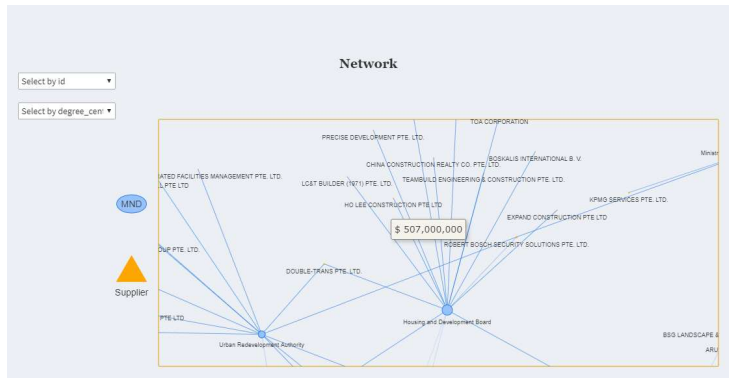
Network

Select by id

Select by degree_cen

MND

Supplier

TOA CORPORATION

PRECISE DEVELOPMENT PTE. LTD.

CHINA CONSTRUCTION REALTY CO. PTE. LTD.

BOSKALIS INTERNATIONAL B. V.

Minis

ATED FACILITIES MANAGEMENT PTE. LTD.

L PTE LTD

TEAMBUILD ENGINEERING & CONSTRUCTION PTE. LTD.

LC&T BUILDER (1971) PTE. LTD.

KPMG SERVICES PTE. LTD.

HO LEE CONSTRUCTION PTE LTD

EXPAND CONSTRUCTION PTE LTD

$ 507,000,000

ROBERT BOSCH SECURITY SOLUTIONS PTE. LTD.

UP PTE. LTD.

DOUBLE-TRANS PTE. LTD.

PTE LTD

Housing and Development Board

BBG LANDSCAPE &

ARU

Urban Redevelopment Authority